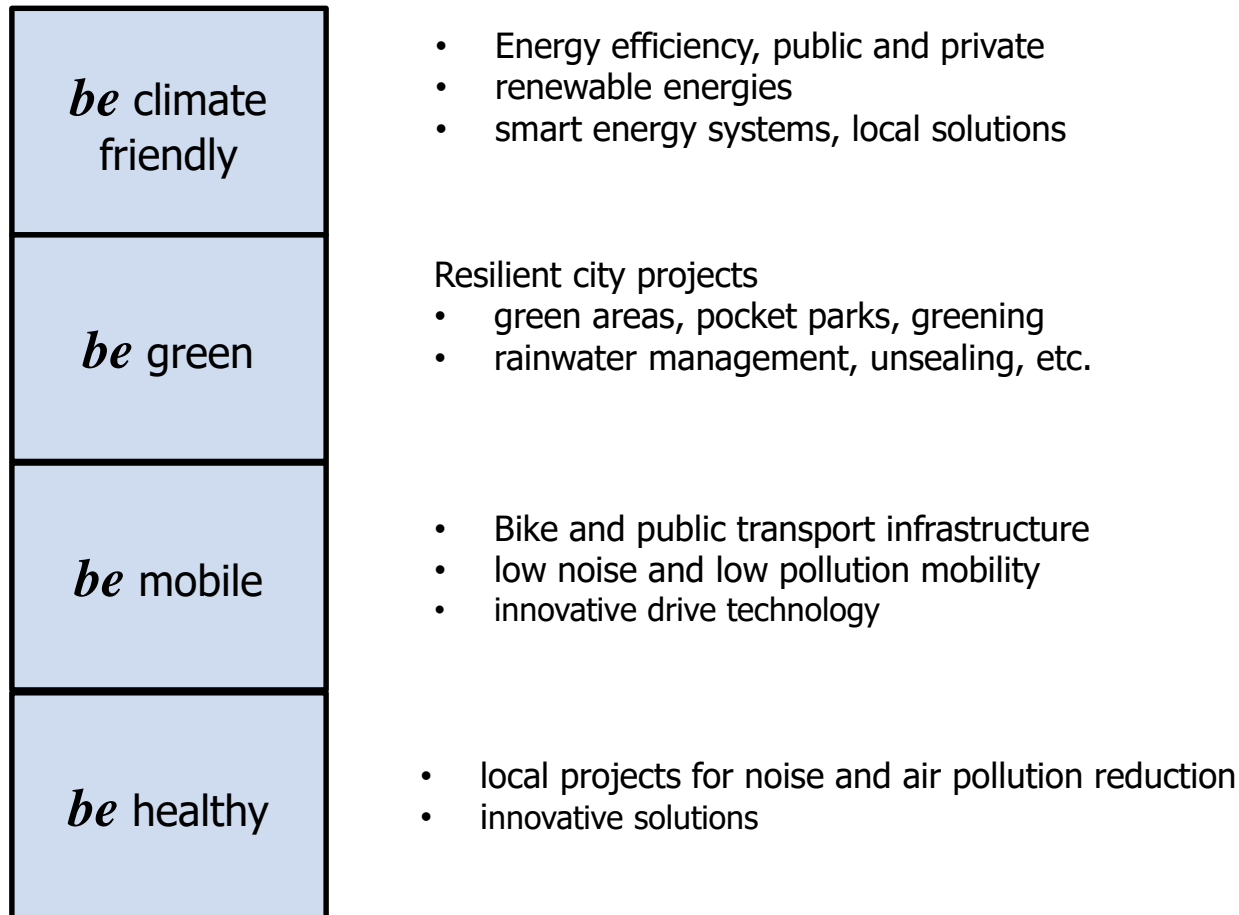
*be* climate friendly

- Energy efficiency, public and private
- renewable energies
- smart energy systems, local solutions

*be* green

Resilient city projects
- green areas, pocket parks, greening
- rainwater management, unsealing, etc.

*be* mobile

- Bike and public transport infrastructure
- low noise and low pollution mobility
- innovative drive technology

*be* healthy

- local projects for noise and air pollution reduction
- innovative solutions